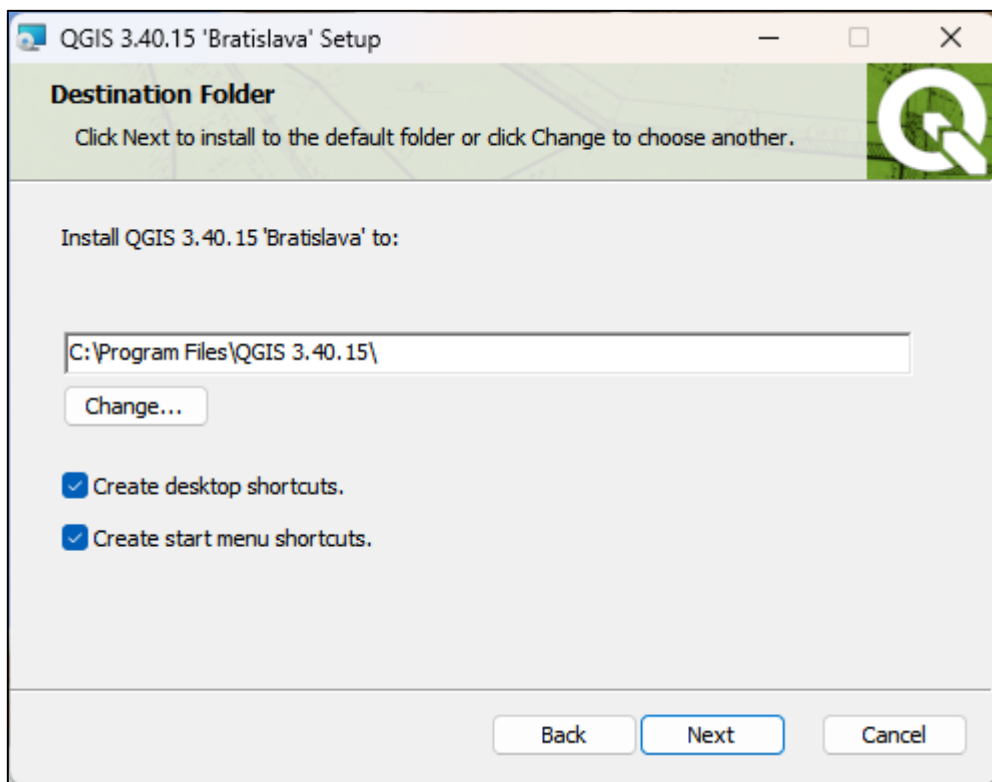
QGIS 3.40.15 'Bratislava' Setup

Destination Folder

Click Next to install to the default folder or click Change to choose another.

Install QGIS 3.40.15 'Bratislava' to:

C:\Program Files\QGIS 3.40.15\

Change...

Create desktop shortcuts.

Create start menu shortcuts.

Back

Next

Cancel